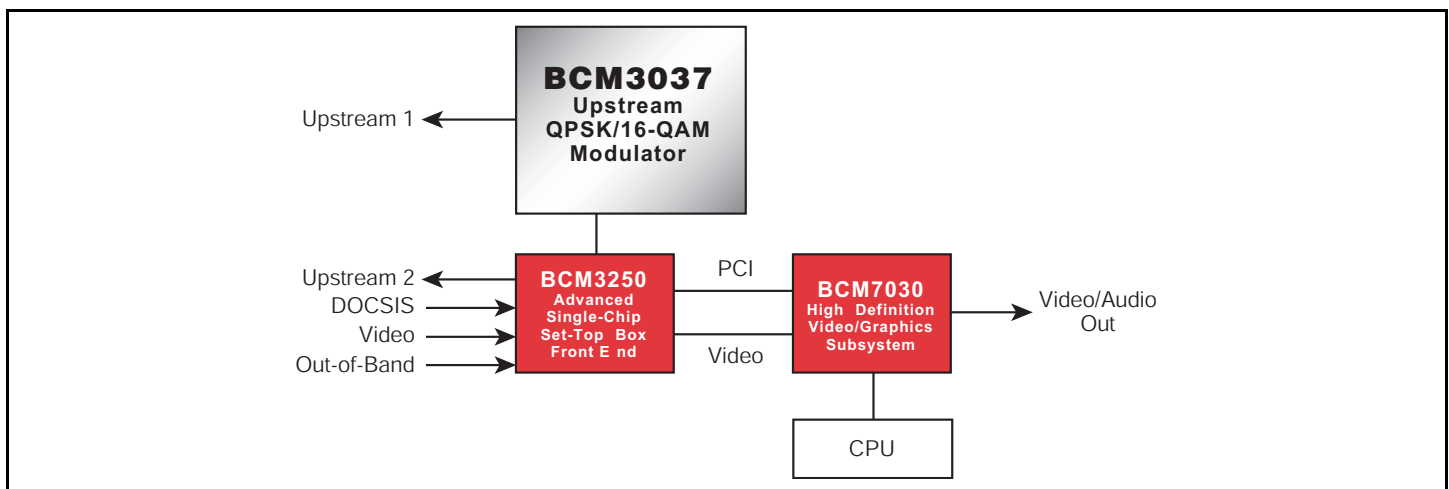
BCM3037
Upstream
QPSK/16-QAM
Modulator

Upstream 1

Upstream 2
DOCSIS
Video
Out-of-Band

BCM3250
Advanced
Single-Chip
Set-Top Box
Front E nd

PCI
Video

BCM7030
High Definition
Video/Graphics
Subsystem

Video/Audio
Out

CPU